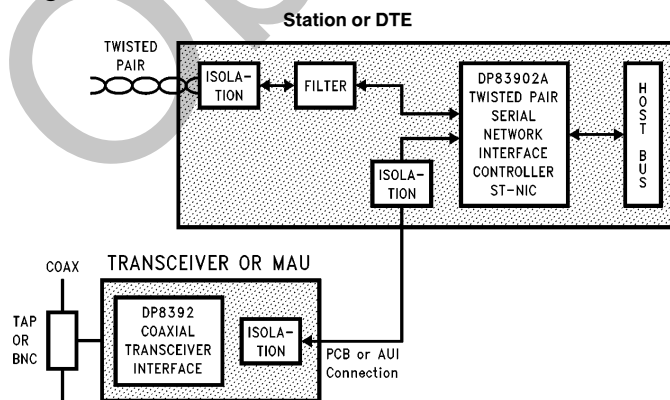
Station or DTE

TWISTED PAIR

ISOLATION

FILTER

DP83902A TWISTED PAIR SERIAL NETWORK INTERFACE CONTROLLER ST-NIC

HOST BUS

ISOLATION

TRANSCEIVER OR MAU

COAX

TAP OR BNC

DP8392 COAXIAL TRANSCEIVER INTERFACE

ISOLATION

PCB or AUI Connection